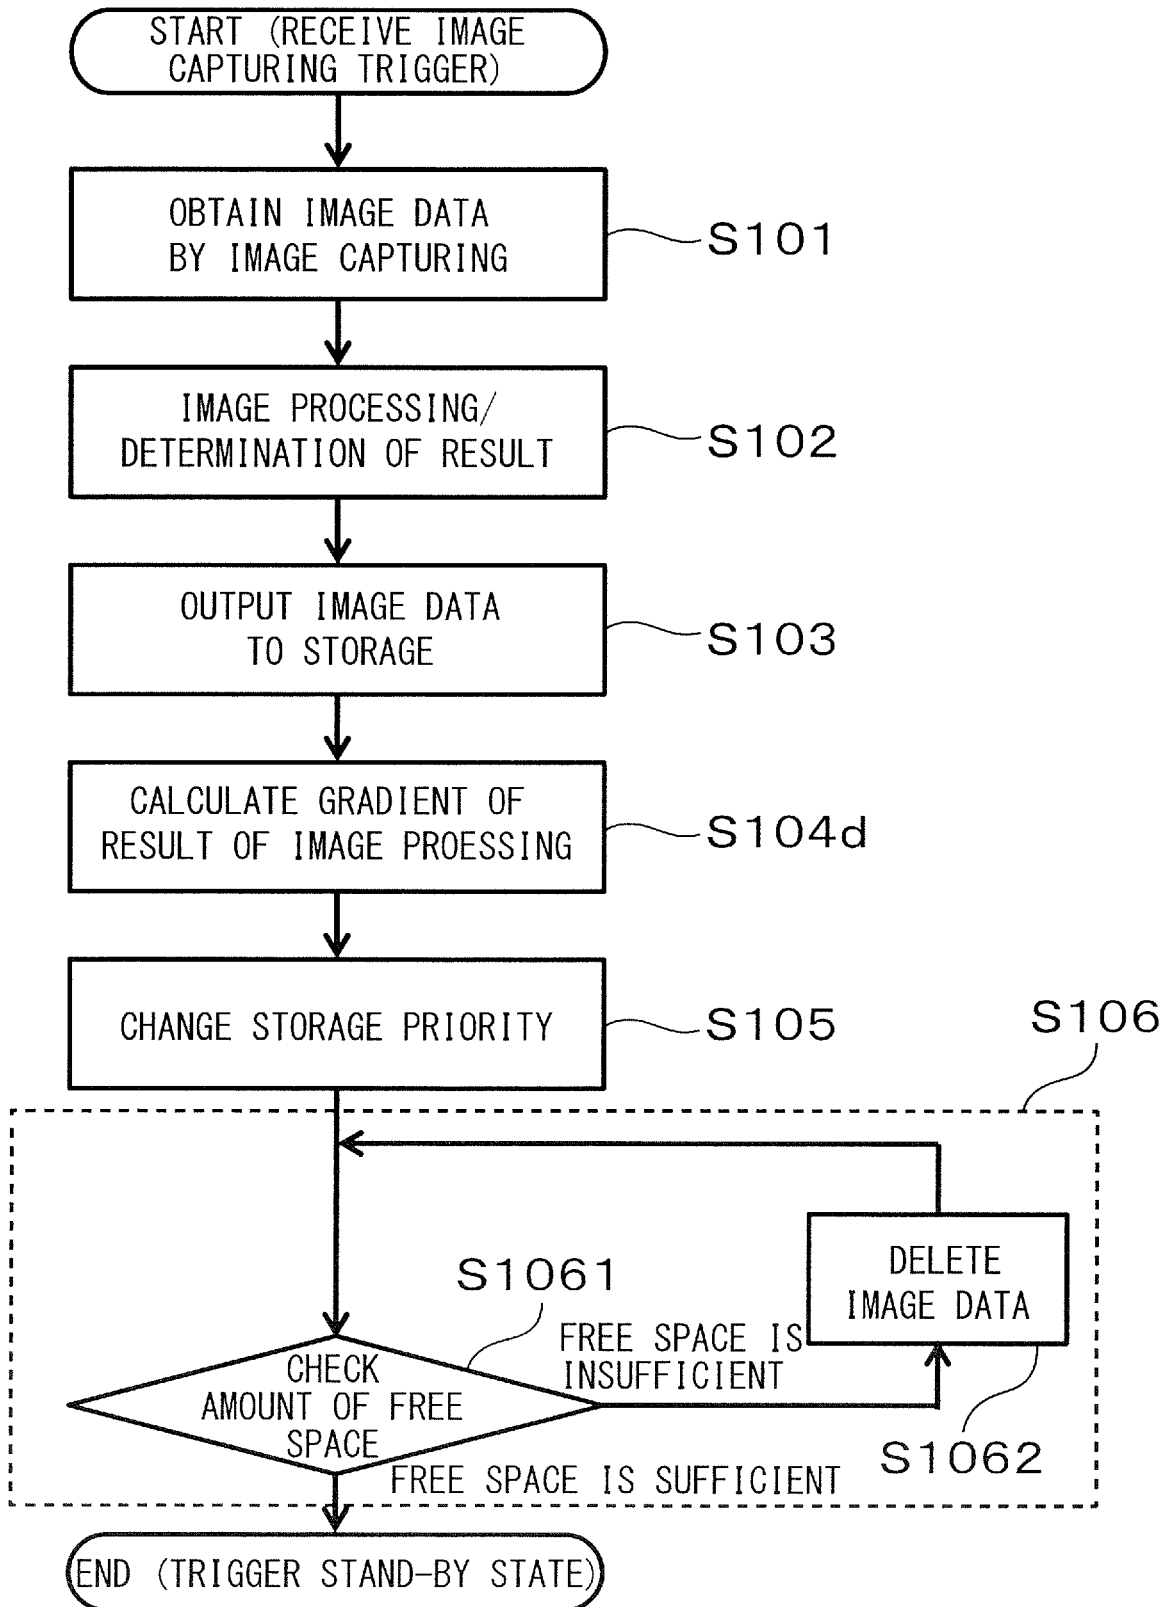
START (RECEIVE IMAGE CAPTURING TRIGGER)

OBTAIN IMAGE DATA BY IMAGE CAPTURING

S101

IMAGE PROCESSING/ DETERMINATION OF RESULT

S102

OUTPUT IMAGE DATA TO STORAGE

S103

CALCULATE GRADIENT OF RESULT OF IMAGE PROESSING

S104d

CHANGE STORAGE PRIORITY

S105

S106

DELETE IMAGE DATA

S1061

FREE SPACE IS INSUFFICIENT

CHECK AMOUNT OF FREE SPACE

S1062

FREE SPACE IS SUFFICIENT

END (TRIGGER STAND-BY STATE)